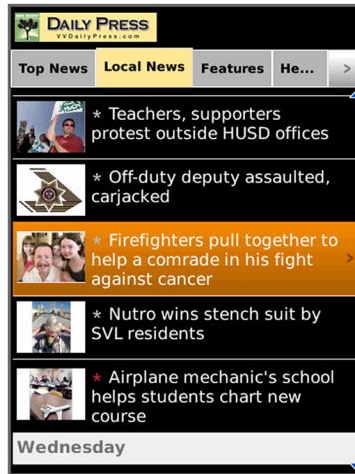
DAILY PRESS
VVDailyPress.com

Top News | Local News | Features | He... | >

* Teachers, supporters protest outside HUSD offices

* Off-duty deputy assaulted, carjacked

* Firefighters pull together to help a comrade in his fight against cancer

* Nutro wins stench suit by SVL residents

* Airplane mechanic's school helps students chart new course

Wednesday